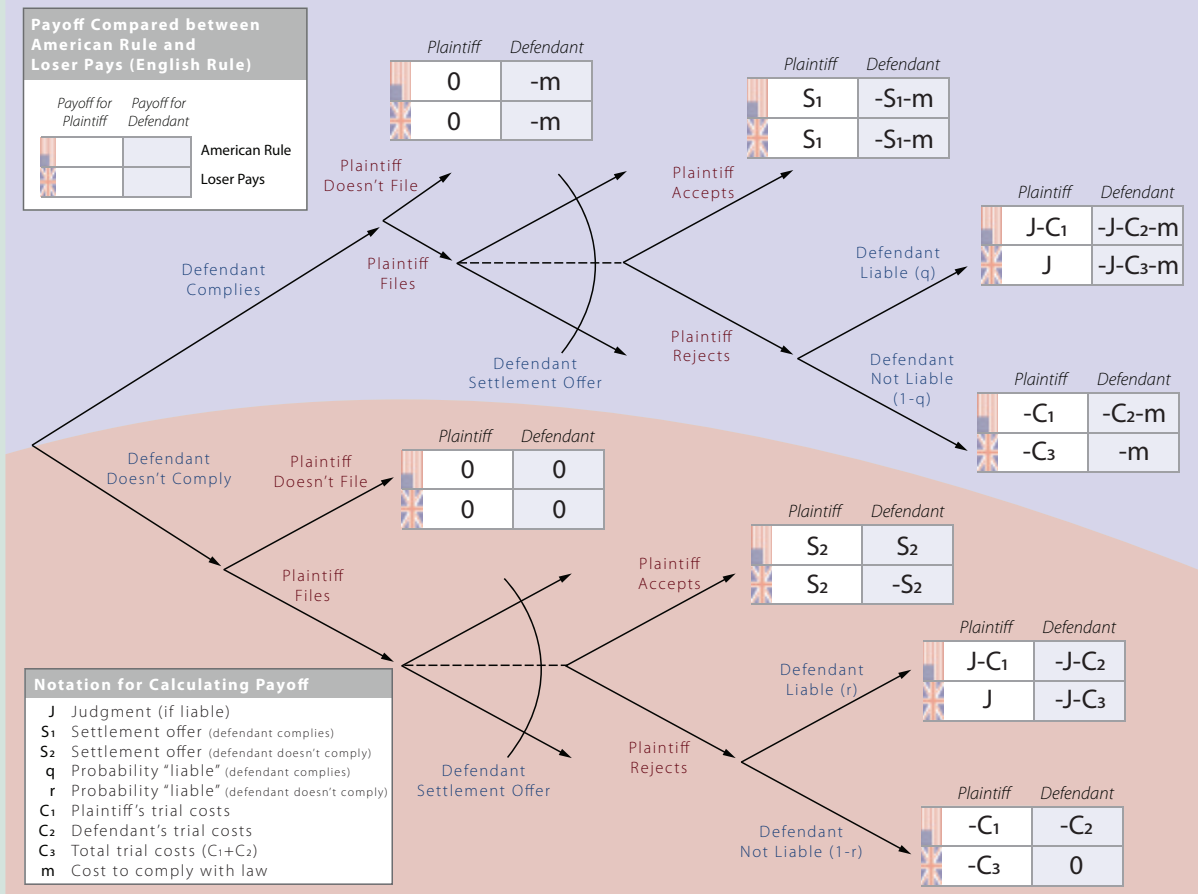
Payoff Compared between American Rule and Loser Pays (English Rule)

| Payoff for Plaintiff | Payoff for Defendant | |
|---|---|---|
| | | American Rule |
| | | Loser Pays |

Defendant Complies

Plaintiff Doesn't File

| Plaintiff | Defendant |
|---|---|
| 0 | -m |
| 0 | -m |

Plaintiff Files

Defendant Settlement Offer

Plaintiff Accepts

| Plaintiff | Defendant |
|---|---|
| $S_1$ | $-S_1-m$ |
| $S_1$ | $-S_1-m$ |

Plaintiff Rejects

Defendant Liable (q)

| Plaintiff | Defendant |
|---|---|
| $J-C_1$ | $-J-C_2-m$ |
| J | $-J-C_3-m$ |

Defendant Not Liable (1-q)

| Plaintiff | Defendant |
|---|---|
| $-C_1$ | $-C_2-m$ |
| $-C_3$ | -m |

Defendant Doesn't Comply

Plaintiff Doesn't File

| Plaintiff | Defendant |
|---|---|
| 0 | 0 |
| 0 | 0 |

Plaintiff Files

Defendant Settlement Offer

Plaintiff Accepts

| Plaintiff | Defendant |
|---|---|
| $S_2$ | $S_2$ |
| $S_2$ | $-S_2$ |

Plaintiff Rejects

Defendant Liable (r)

| Plaintiff | Defendant |
|---|---|
| $J-C_1$ | $-J-C_2$ |
| J | $-J-C_3$ |

Defendant Not Liable (1-r)

| Plaintiff | Defendant |
|---|---|
| $-C_1$ | $-C_2$ |
| $-C_3$ | 0 |

Notation for Calculating Payoff
J Judgment (if liable)
$S_1$ Settlement offer (defendant complies)
$S_2$ Settlement offer (defendant doesn't comply)
q Probability "liable" (defendant complies)
r Probability "liable" (defendant doesn't comply)
$C_1$ Plaintiff's trial costs
$C_2$ Defendant's trial costs
$C_3$ Total trial costs ($C_1+C_2$)
m Cost to comply with law